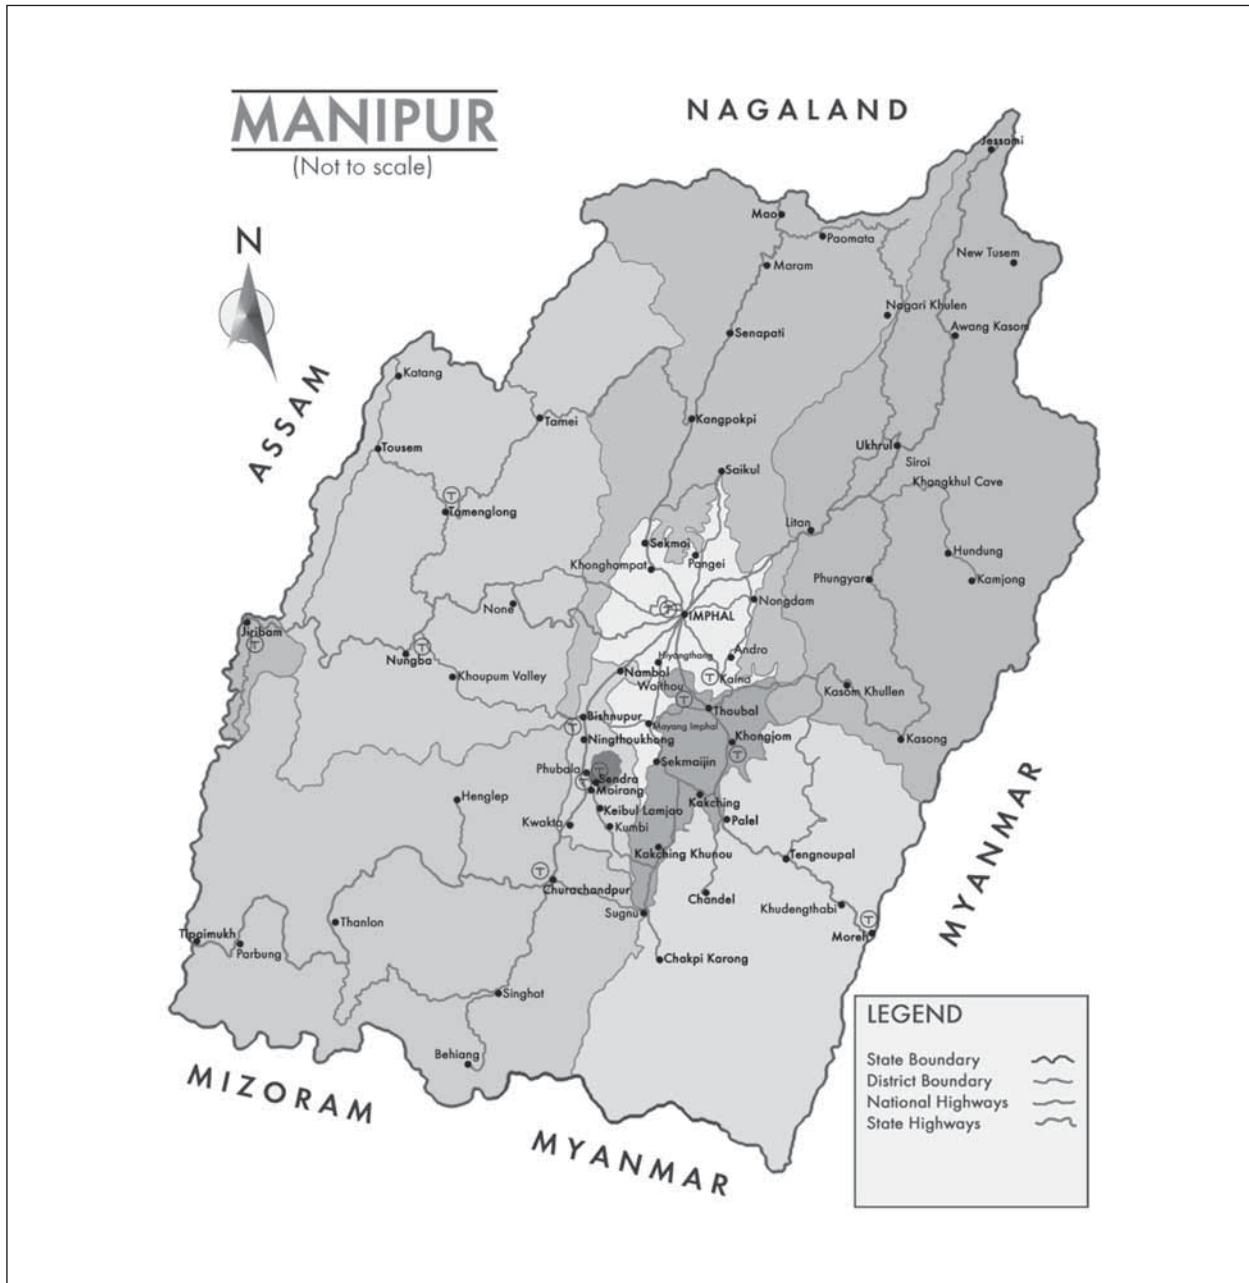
MANIPUR
(Not to scale)

N

NAGALAND

ASSAM

Jessami
Mao
Paomata
New Tusem
Maram
Nagari Khulen
Awang Kasom
Senapati
Katang
Tamei
Kangpokpi
Tousem
Ukhrul
Siroi
Khangkhul Cave
Saikul
Tamenglong
Litan
Sekmai
Pangei
Hundung
Khonghampat
Phungyar
Kamjong
Nongdam
IMPHAL
None
Jiribam
Nungba
Andro
Hiyangthang
Khoupum Valley
Nambol
Kaina
Wangthou
Kasom Khullen
Thoubal
Bishnupur
Mayang Imphal
Ningthoukhong
Khongjom
Kasong
Sekmaijin
Phubala
Sendra
Moirang
Henglep
Kakching
Keibul Lamjao
Palel
Kwakta
Kumbi
Kakching Khunou
Tengnoupal
Churachandpur
Chandel
Khudengthabi
Sugnu
Thanlon
Moreh
Tipaimukh
Parbung
Chakpi Karong
Singhat
Behiang

MYANMAR

MIZORAM

MYANMAR

LEGEND
State Boundary
District Boundary
National Highways
State Highways